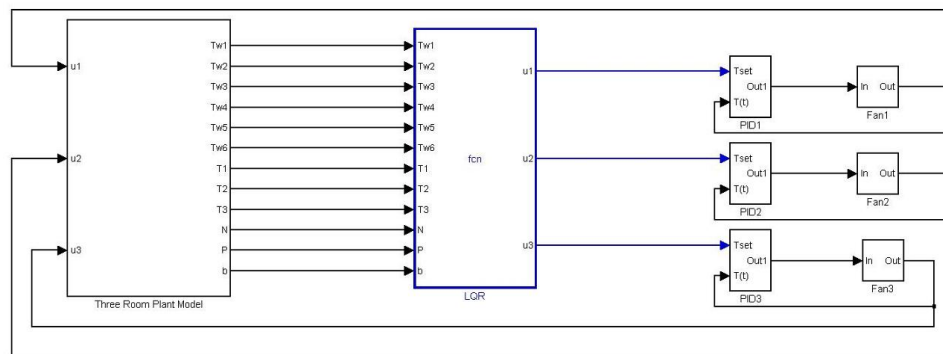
u1
u2
u3
Tw1
Tw2
Tw3
Tw4
Tw5
Tw6
T1
T2
T3
N
P
b
Three Room Plant Model

Tw1
Tw2
Tw3
Tw4
Tw5
Tw6
T1
T2
T3
N
P
b
fcn
u1
u2
u3
LQR

Tset
Out1
T(t)
PID1
In
Out
Fan1

Tset
Out1
T(t)
PID2
In
Out
Fan2

Tset
Out1
T(t)
PID3
In
Out
Fan3